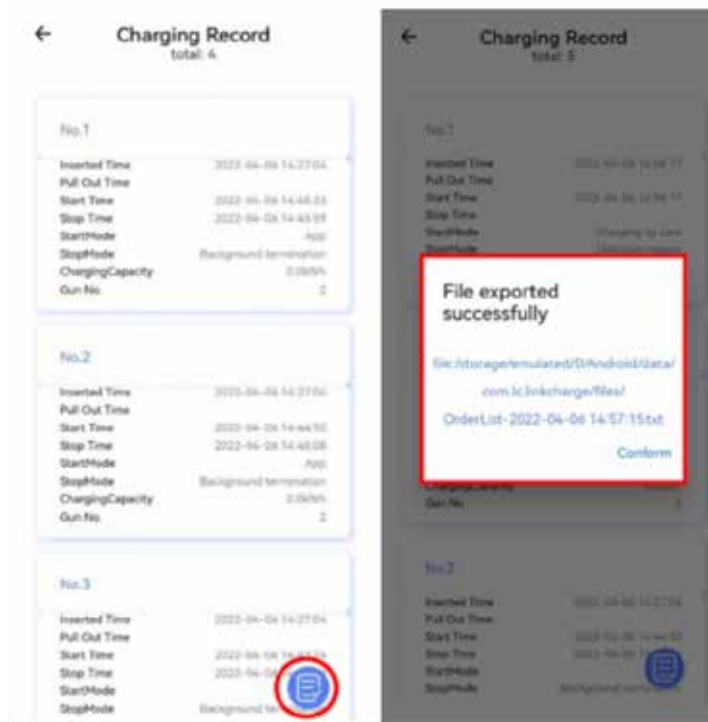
Charging Record
total: 4

No.1
Inserted Time 2022-04-06 14:27:04
Pull Out Time
Start Time 2022-04-06 14:48:33
Stop Time 2022-04-06 14:48:59
StartMode App
StopMode Background termination
ChargingCapacity 0.0kWh
Gun No. 2

No.2
Inserted Time 2022-04-06 14:27:04
Pull Out Time
Start Time 2022-04-06 14:44:50
Stop Time 2022-04-06 14:45:08
StartMode App
StopMode Background termination
ChargingCapacity 0.0kWh
Gun No. 2

No.3
Inserted Time 2022-04-06 14:27:04
Pull Out Time
Start Time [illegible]
Stop Time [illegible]
StartMode
StopMode Background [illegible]

Charging Record
total: 5

No.1
Inserted Time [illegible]
Pull Out Time
Start Time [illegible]
Stop Time
StartMode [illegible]
StopMode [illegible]

File exported successfully

file:/storage/emulated/0/Android/data/com.lc.linkcharger/files/OrderList-2022-04-06 14:57:15.txt

Conform

ChargingCapacity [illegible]
Gun No. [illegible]

No.2
Inserted Time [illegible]
Pull Out Time
Start Time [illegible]
Stop Time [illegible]
StartMode
StopMode Background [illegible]